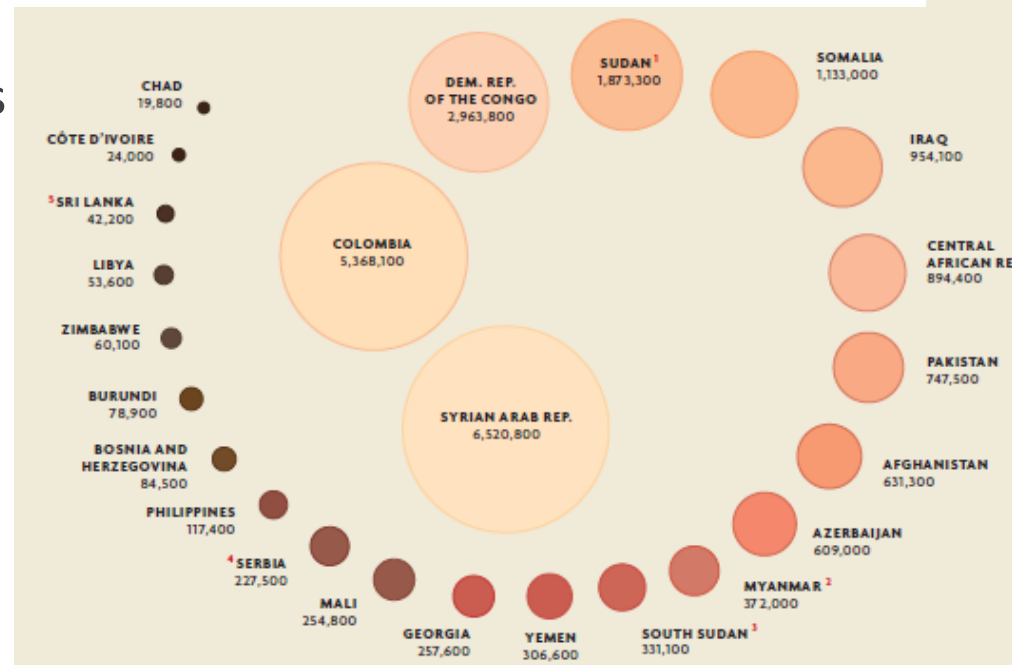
s

CHAD
19,800

CÔTE D'IVOIRE
24,000

$^5$SRI LANKA
42,200

LIBYA
53,600

ZIMBABWE
60,100

BURUNDI
78,900

BOSNIA AND HERZEGOVINA
84,500

PHILIPPINES
117,400

$^4$SERBIA
227,500

MALI
254,800

GEORGIA
257,600

YEMEN
306,600

SOUTH SUDAN$^3$
331,100

MYANMAR$^2$
372,000

AZERBAIJAN
609,000

AFGHANISTAN
631,300

PAKISTAN
747,500

CENTRAL AFRICAN RE
894,400

IRAQ
954,100

SOMALIA
1,133,000

SUDAN$^1$
1,873,300

DEM. REP. OF THE CONGO
2,963,800

COLOMBIA
5,368,100

SYRIAN ARAB REP.
6,520,800